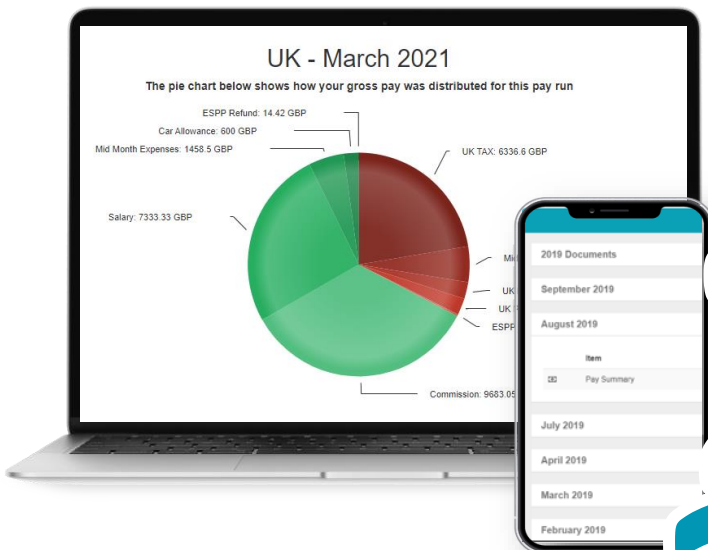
UK - March 2021

The pie chart below shows how your gross pay was distributed for this pay run

ESPP Refund: 14.42 GBP

Car Allowance: 600 GBP

Mid Month Expenses: 1458.5 GBP

UK TAX: 6336.6 GBP

Salary: 7333.33 GBP

Mid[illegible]

UK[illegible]

UK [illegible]

ESPP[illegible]

Commission: 9683.05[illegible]

2019 Documents

September 2019

August 2019

Item

Pay Summary

July 2019

April 2019

March 2019

February 2019